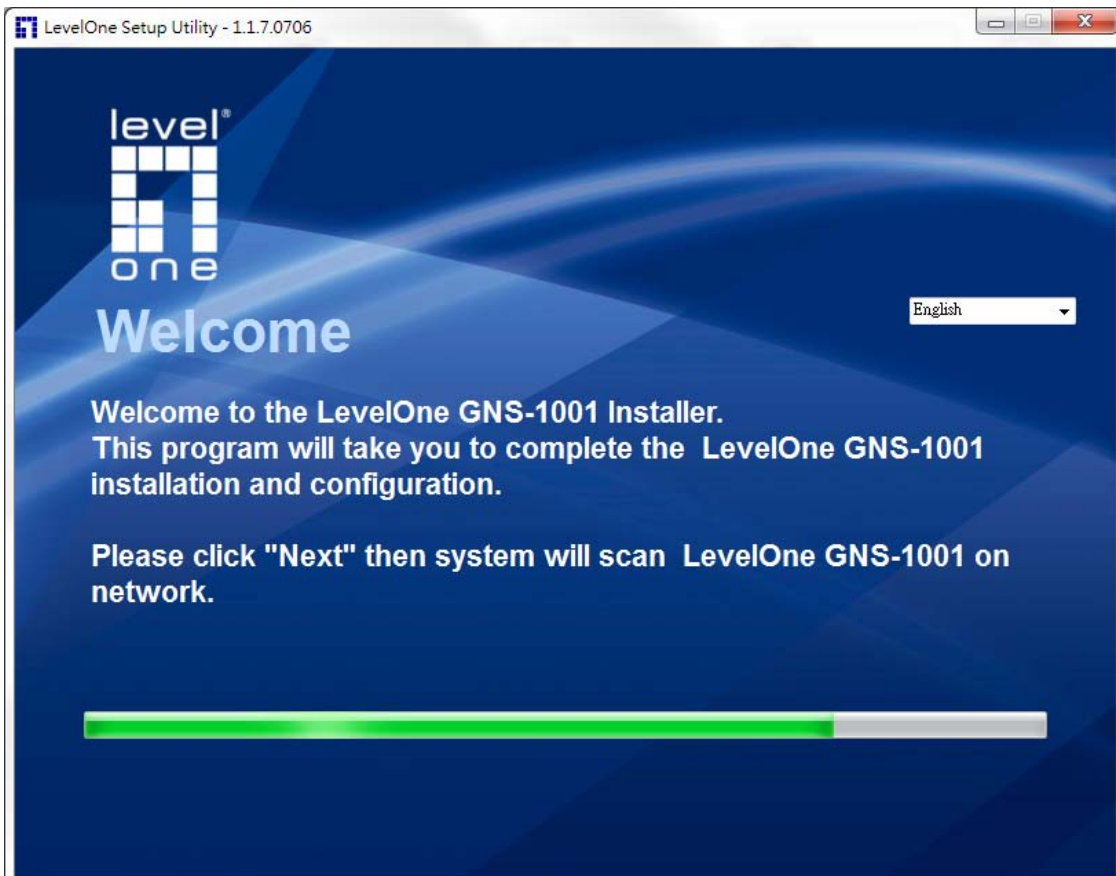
LevelOne Setup Utility - 1.1.7.0706

level®
one

English

Welcome

Welcome to the LevelOne GNS-1001 Installer.
This program will take you to complete the LevelOne GNS-1001 installation and configuration.

Please click "Next" then system will scan LevelOne GNS-1001 on network.